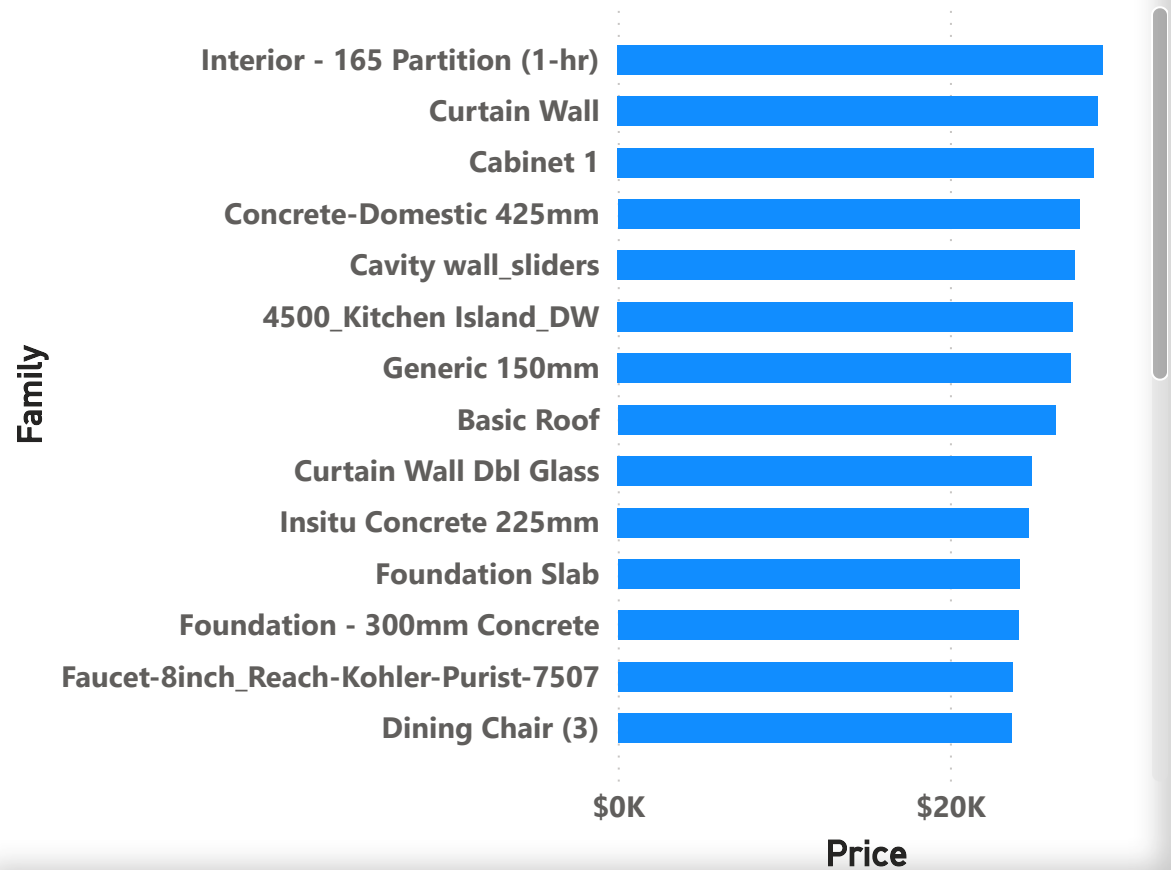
Family

Interior - 165 Partition (1-hr)
Curtain Wall
Cabinet 1
Concrete-Domestic 425mm
Cavity wall_sliders
4500_Kitchen Island_DW
Generic 150mm
Basic Roof
Curtain Wall Dbl Glass
Insitu Concrete 225mm
Foundation Slab
Foundation - 300mm Concrete
Faucet-8inch_Reach-Kohler-Purist-7507
Dining Chair (3)

$0K
$20K

Price